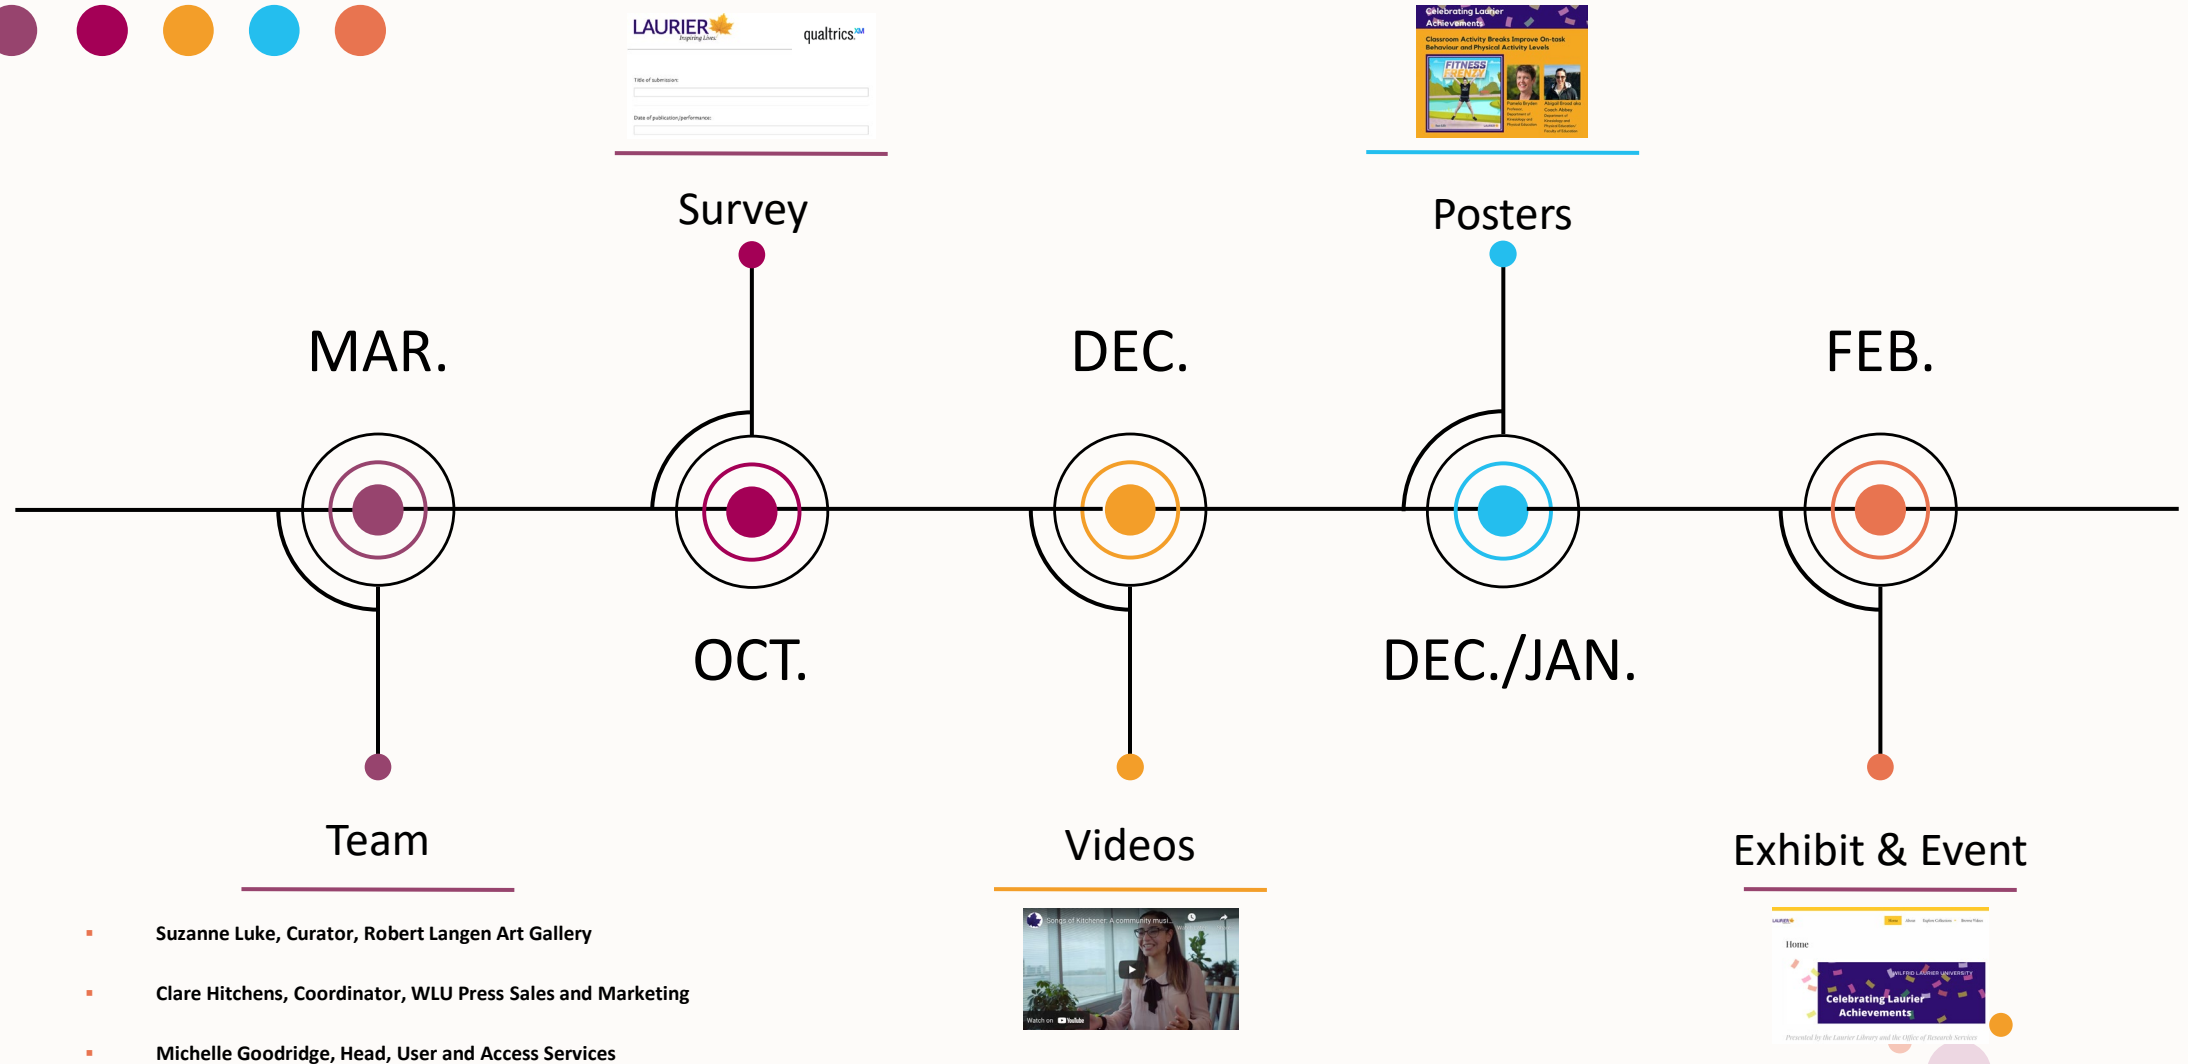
LAURIER
Inspiring Lives.
qualtrics
Title of submission:
Date of publication/performance:

Survey

Celebrating Laurier Achievements
Classroom Activity Breaks Improve On-task Behaviour and Physical Activity Levels
FITNESS FRENZY

Posters

MAR.

DEC.

FEB.

OCT.

DEC./JAN.

Team

Videos

Exhibit & Event

▪ Suzanne Luke, Curator, Robert Langen Art Gallery

▪ Clare Hitchens, Coordinator, WLU Press Sales and Marketing

▪ Michelle Goodridge, Head, User and Access Services

Songs of Kitchener: A community musi...
Watch on YouTube

Home
WILFRID LAURIER UNIVERSITY
Celebrating Laurier Achievements